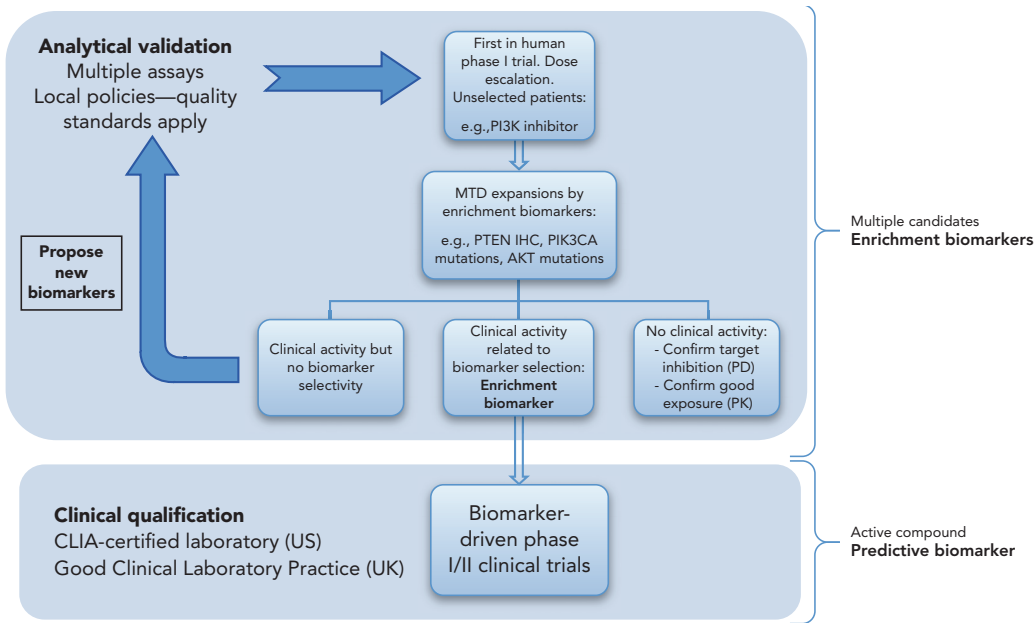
Analytical validation
Multiple assays
Local policies—quality standards apply

First in human phase I trial. Dose escalation. Unselected patients:

e.g.,PI3K inhibitor

MTD expansions by enrichment biomarkers:

e.g., PTEN IHC, PIK3CA mutations, AKT mutations

Propose new biomarkers

Clinical activity but no biomarker selectivity

Clinical activity related to biomarker selection: Enrichment biomarker

No clinical activity:
- Confirm target inhibition (PD)
- Confirm good exposure (PK)

Multiple candidates
Enrichment biomarkers

Clinical qualification
CLIA-certified laboratory (US)
Good Clinical Laboratory Practice (UK)

Biomarker-driven phase I/II clinical trials

Active compound
Predictive biomarker